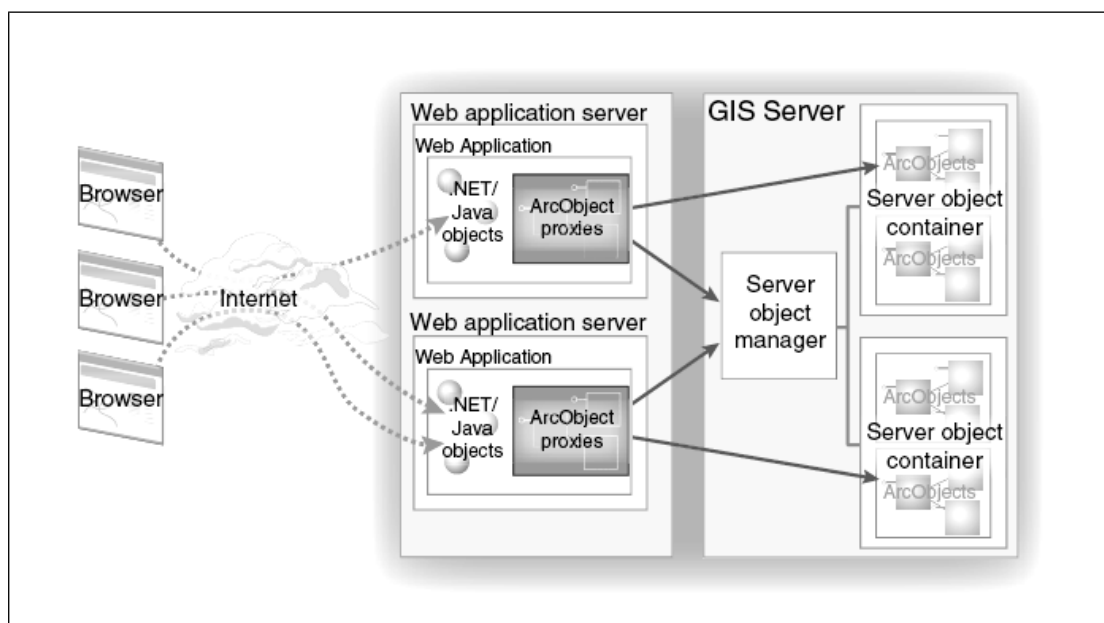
Browser

Browser

Browser

Internet

Web application server

Web Application

.NET/ Java objects

ArcObject proxies

Web application server

Web Application

.NET/ Java objects

ArcObject proxies

GIS Server

Server object manager

ArcObjects

Server object container

ArcObjects

ArcObjects

Server object container

ArcObjects